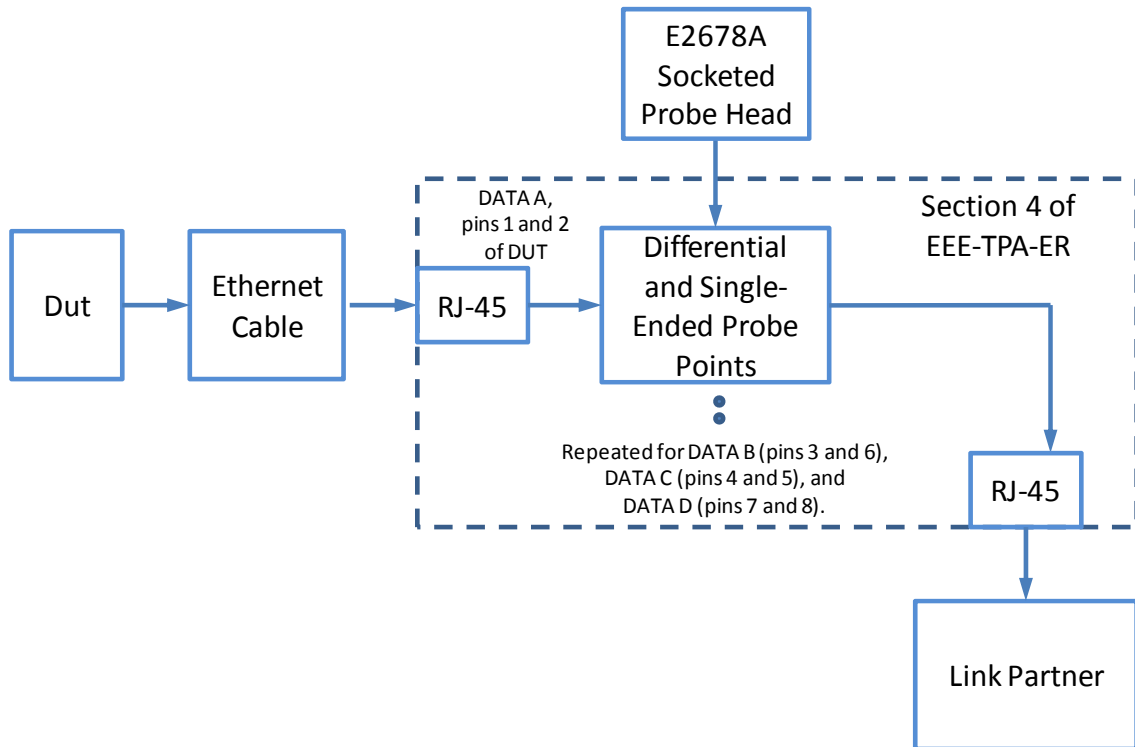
E2678A Socketed Probe Head

Section 4 of EEE-TPA-ER

DATA A, pins 1 and 2 of DUT

Dut

Ethernet Cable

RJ-45

Differential and Single-Ended Probe Points

Repeated for DATA B (pins 3 and 6), DATA C (pins 4 and 5), and DATA D (pins 7 and 8).

RJ-45

Link Partner